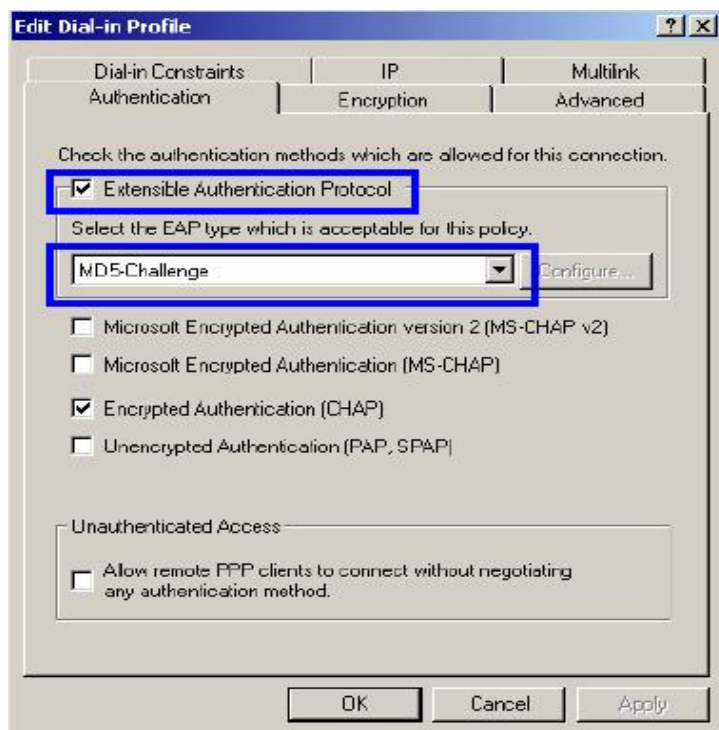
Edit Dial-in Profile

?

X

Dial-in Constraints

IP

Multilink

Authentication

Encryption

Advanced

Check the authentication methods which are allowed for this connection.

Extensible Authentication Protocol

Select the EAP type which is acceptable for this policy.

MD5-Challenge

Configure...

Microsoft Encrypted Authentication version 2 (MS-CHAP v2)

Microsoft Encrypted Authentication (MS-CHAP)

Encrypted Authentication (CHAP)

Unencrypted Authentication (PAP, SPAP)

Unauthenticated Access

Allow remote PPP clients to connect without negotiating any authentication method.

OK

Cancel

Apply